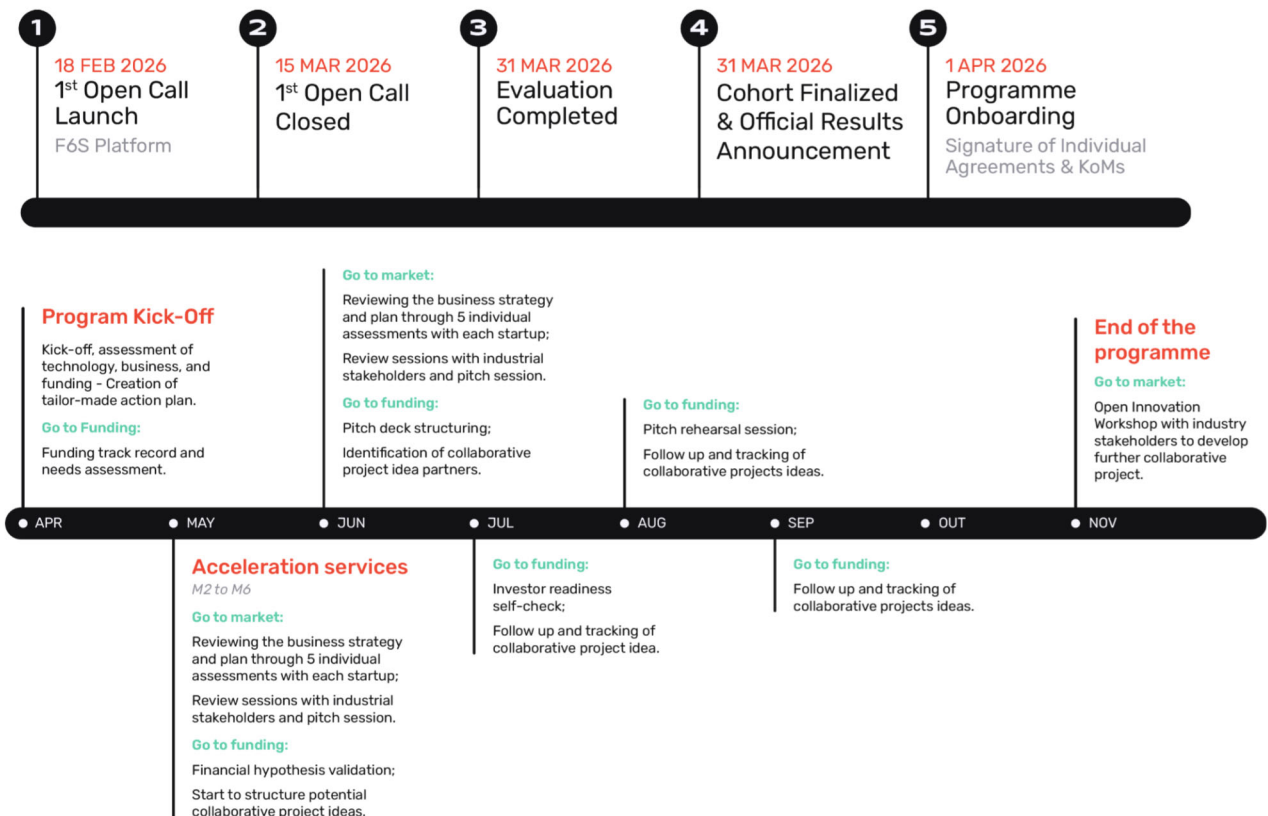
1
18 FEB 2026
1$^{st}$ Open Call Launch
F6S Platform

2
15 MAR 2026
1$^{st}$ Open Call Closed

3
31 MAR 2026
Evaluation Completed

4
31 MAR 2026
Cohort Finalized & Official Results Announcement

5
1 APR 2026
Programme Onboarding
Signature of Individual Agreements & KoMs

Program Kick-Off
Kick-off, assessment of technology, business, and funding - Creation of tailor-made action plan.
Go to Funding:
Funding track record and needs assessment.

Go to market:
Reviewing the business strategy and plan through 5 individual assessments with each startup;
Review sessions with industrial stakeholders and pitch session.
Go to funding:
Pitch deck structuring;
Identification of collaborative project idea partners.

Go to funding:
Pitch rehearsal session;
Follow up and tracking of collaborative projects ideas.

End of the programme
Go to market:
Open Innovation Workshop with industry stakeholders to develop further collaborative project.

APR
MAY
JUN
JUL
AUG
SEP
OUT
NOV

Acceleration services
M2 to M6
Go to market:
Reviewing the business strategy and plan through 5 individual assessments with each startup;
Review sessions with industrial stakeholders and pitch session.
Go to funding:
Financial hypothesis validation;
Start to structure potential collaborative project ideas.

Go to funding:
Investor readiness self-check;
Follow up and tracking of collaborative project idea.

Go to funding:
Follow up and tracking of collaborative projects ideas.